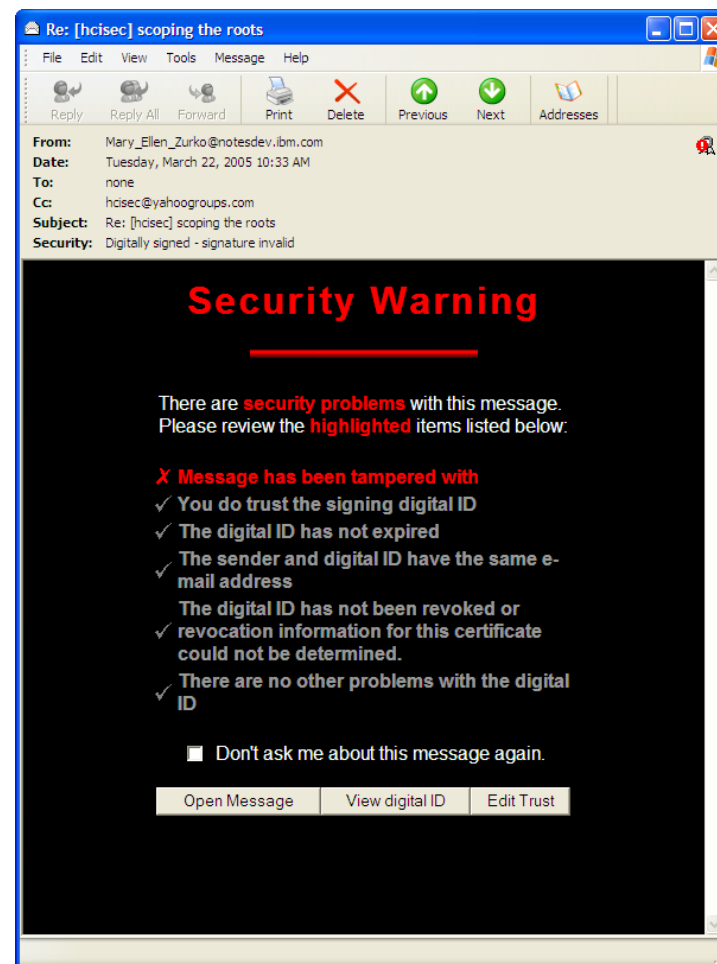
Re: [hcisec] scoping the roots

File Edit View Tools Message Help

Reply Reply All Forward Print Delete Previous Next Addresses

From: Mary_Ellen_Zurko@notesdev.ibm.com
Date: Tuesday, March 22, 2005 10:33 AM
To: none
Cc: hcisec@yahoogroups.com
Subject: Re: [hcisec] scoping the roots
Security: Digitally signed - signature invalid

Security Warning

There are security problems with this message. Please review the highlighted items listed below:

✗ Message has been tampered with
✓ You do trust the signing digital ID
✓ The digital ID has not expired
✓ The sender and digital ID have the same e-mail address
✓ The digital ID has not been revoked or revocation information for this certificate could not be determined.
✓ There are no other problems with the digital ID

Don't ask me about this message again.

Open Message | View digital ID | Edit Trust